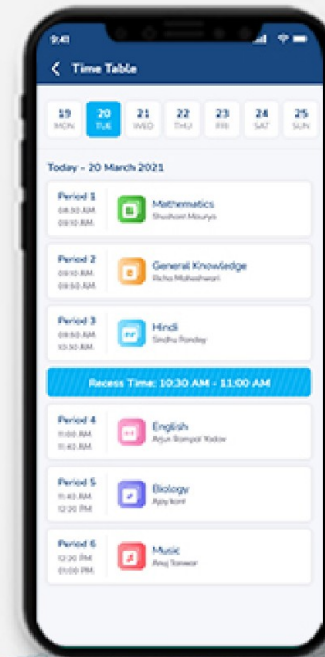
9:41

Time Table

19 MON
20 TUE
21 WED
22 THU
23 FRI
24 SAT
25 SUN

Today - 20 March 2021

Period 1
08:30 AM
09:10 AM
Mathematics
Shashank Maurya

Period 2
09:10 AM
09:50 AM
General Knowledge
Richa Maheshwari

Period 3
09:50 AM
10:30 AM
Hindi
Sindhu Pandey

Recess Time: 10:30 AM - 11:00 AM

Period 4
11:00 AM
11:40 AM
English
Arjun Rampal Yadav

Period 5
11:40 AM
12:20 PM
Biology
Ajay kant

Period 6
12:20 PM
01:00 PM
Music
Anuj Tanwar